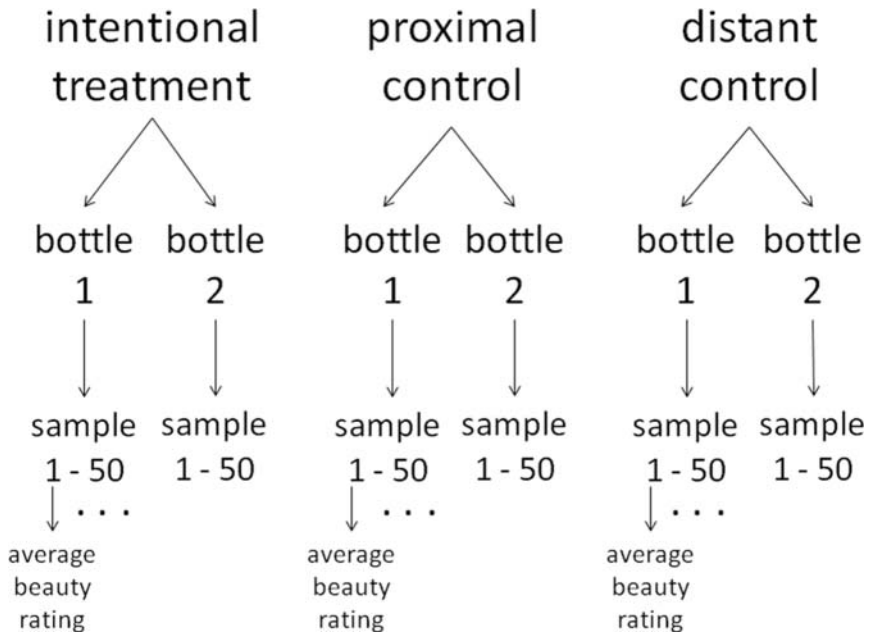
intentional treatment

bottle 1

sample 1 - 50

average beauty rating

. . .

bottle 2

sample 1 - 50

proximal control

bottle 1

sample 1 - 50

average beauty rating

. . .

bottle 2

sample 1 - 50

distant control

bottle 1

sample 1 - 50

average beauty rating

. . .

bottle 2

sample 1 - 50